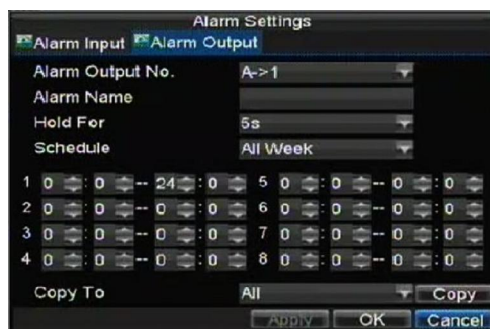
Alarm Settings

Alarm Input | Alarm Output

Alarm Output No. A->1

Alarm Name

Hold For 5s

Schedule All Week

| | | | | | | | | |
|---|---|---|---|---|---|---|---|---|
| 1 | 0 : 0 | -- | 24 : 0 | | 5 | 0 : 0 | -- | 0 : 0 |
| 2 | 0 : 0 | -- | 0 : 0 | | 6 | 0 : 0 | -- | 0 : 0 |
| 3 | 0 : 0 | -- | 0 : 0 | | 7 | 0 : 0 | -- | 0 : 0 |
| 4 | 0 : 0 | -- | 0 : 0 | | 8 | 0 : 0 | -- | 0 : 0 |

Copy To All Copy

Apply OK Cancel